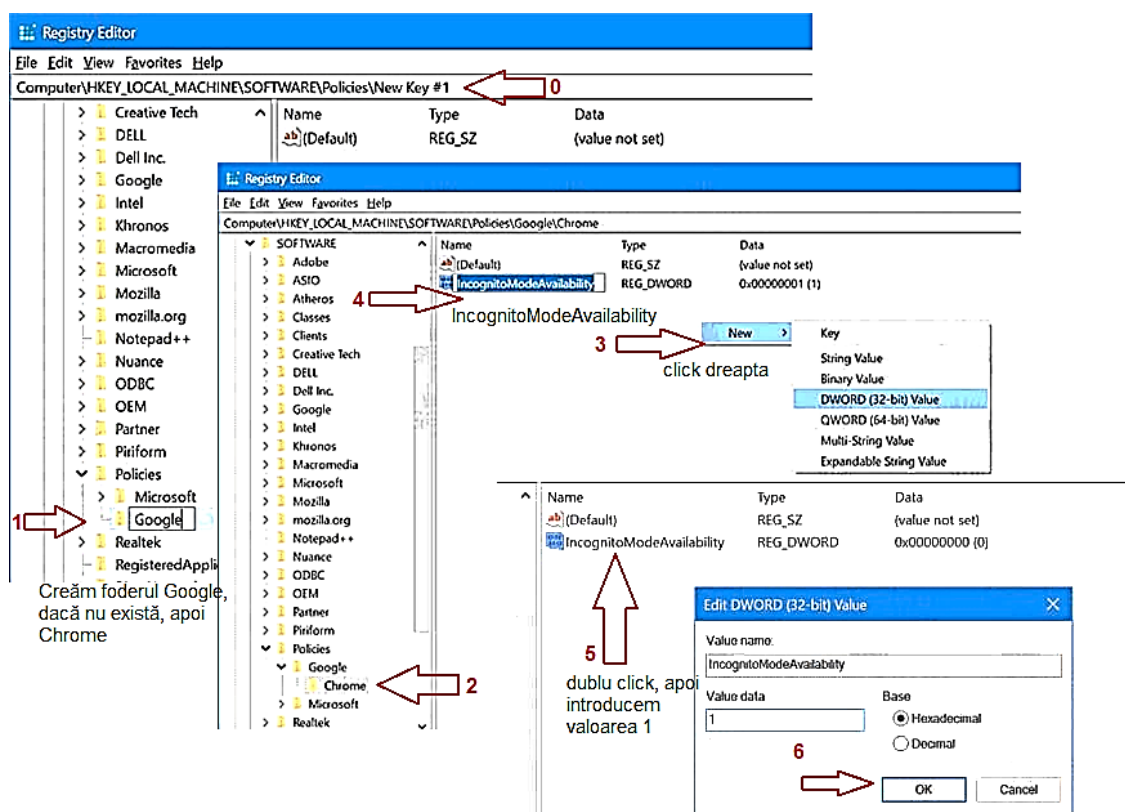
Registry Editor

File Edit View Favorites Help

Computer\HKEY_LOCAL_MACHINE\SOFTWARE\Policies\New Key #1

0

Creative Tech
DELL
Dell Inc.
Google
Intel
Khronos
Macromedia
Microsoft
Mozilla
mozilla.org
Notepad++
Nuance
ODBC
OEM
Partner
Piriform
Policies
Microsoft
Google
Realtek
RegisteredAppli

| Name | Type | Data |
|---|---|---|
| (Default) | REG_SZ | (value not set) |

1

Creăm foderul Google, dacă nu există, apoi Chrome

Registry Editor

File Edit View Favorites Help

Computer\HKEY_LOCAL_MACHINE\SOFTWARE\Policies\Google\Chrome

SOFTWARE
Adobe
ASIO
Atheros
Classes
Clients
Creative Tech
DELL
Dell Inc.
Google
Intel
Khronos
Macromedia
Microsoft
Mozilla
mozilla.org
Notepad++
Nuance
ODBC
OEM
Partner
Piriform
Policies
Google
Chrome
Microsoft
Realtek

2

| Name | Type | Data |
|---|---|---|
| (Default) | REG_SZ | (value not set) |
| IncognitoModeAvailability | REG_DWORD | 0x00000001 (1) |

4

IncognitoModeAvailability

3

New

click dreapta

Key
String Value
Binary Value
DWORD (32-bit) Value
QWORD (64-bit) Value
Multi-String Value
Expandable String Value

| Name | Type | Data |
|---|---|---|
| (Default) | REG_SZ | (value not set) |
| IncognitoModeAvailability | REG_DWORD | 0x00000000 (0) |

5

dublu click, apoi introducem valoarea 1

Edit DWORD (32-bit) Value

Value name:
IncognitoModeAvailability

Value data
1

Base
Hexadecimal
Decimal

6

OK
Cancel